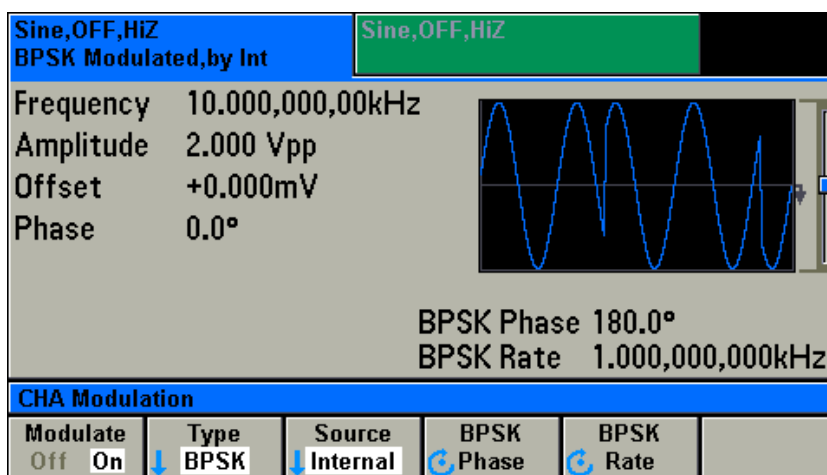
Sine,OFF,HiZ
BPSK Modulated,by Int

Sine,OFF,HiZ

Frequency 10.000,000,00kHz
Amplitude 2.000 Vpp
Offset +0.000mV
Phase 0.0°

BPSK Phase 180.0°
BPSK Rate 1.000,000,000kHz

CHA Modulation

Modulate
Off On

Type
BPSK

Source
Internal

BPSK
Phase

BPSK
Rate